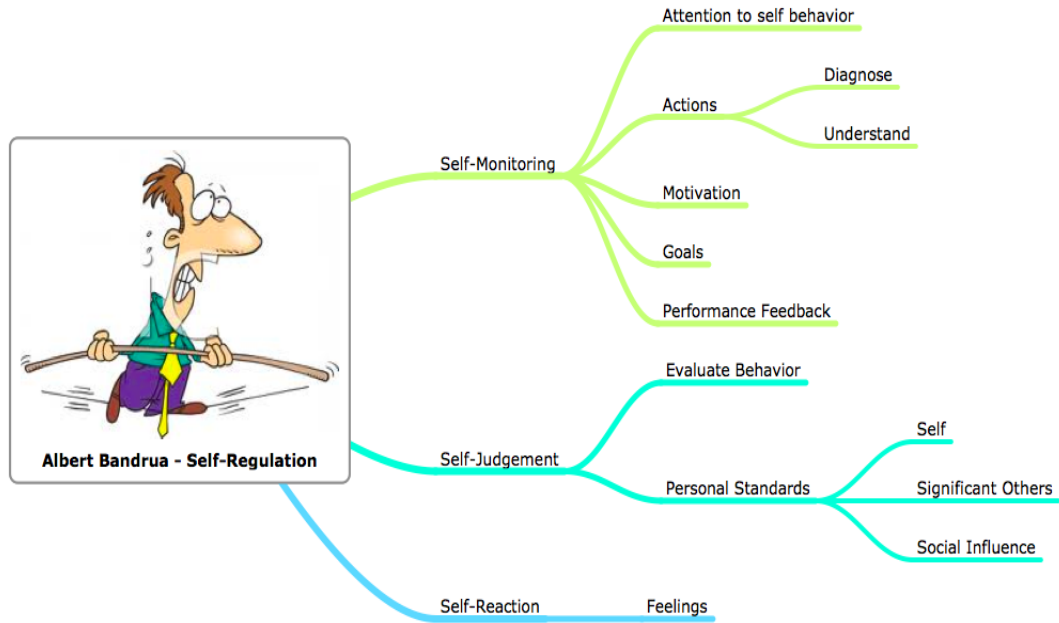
Albert Bandrua - Self-Regulation

Self-Monitoring
Attention to self behavior
Actions
Diagnose
Understand
Motivation
Goals
Performance Feedback

Self-Judgement
Evaluate Behavior
Personal Standards
Self
Significant Others
Social Influence

Self-Reaction
Feelings